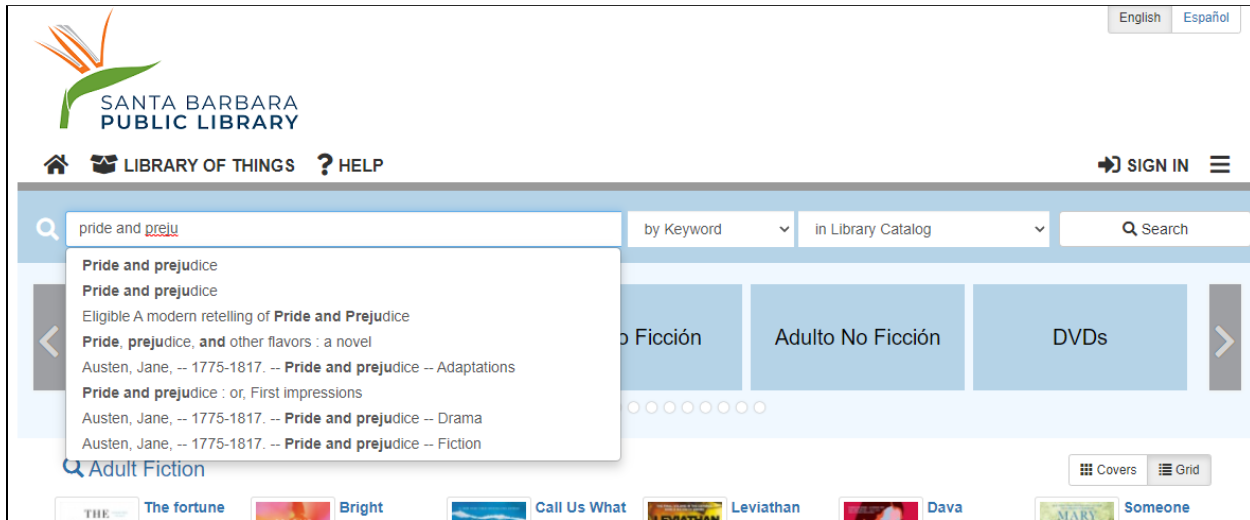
English Español

SANTA BARBARA
PUBLIC LIBRARY

LIBRARY OF THINGS ? HELP

SIGN IN

pride and preju

by Keyword

in Library Catalog

Search

Pride and prejudice
Pride and prejudice
Eligible A modern retelling of Pride and Prejudice
Pride, prejudice, and other flavors : a novel
Austen, Jane, -- 1775-1817. -- Pride and prejudice -- Adaptations
Pride and prejudice : or, First impressions
Austen, Jane, -- 1775-1817. -- Pride and prejudice -- Drama
Austen, Jane, -- 1775-1817. -- Pride and prejudice -- Fiction

o Ficción

Adulto No Ficción

DVDs

Adult Fiction

Covers Grid

THE

The fortune

Bright

Call Us What

Leviathan

Dava

MARY

Someone